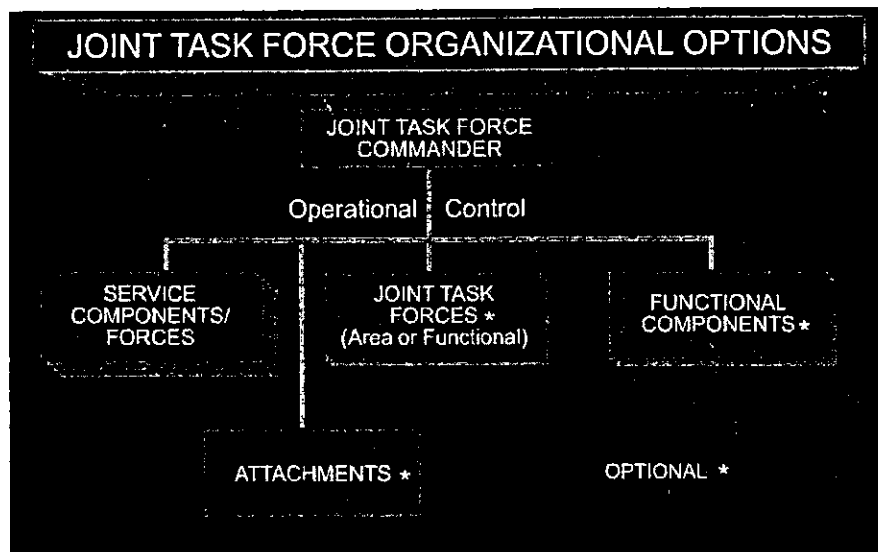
JOINT TASK FORCE ORGANIZATIONAL OPTIONS

JOINT TASK FORCE COMMANDER

Operational Control

SERVICE COMPONENTS/ FORCES

JOINT TASK FORCES * (Area or Functional)

FUNCTIONAL COMPONENTS *

ATTACHMENTS *

OPTIONAL *